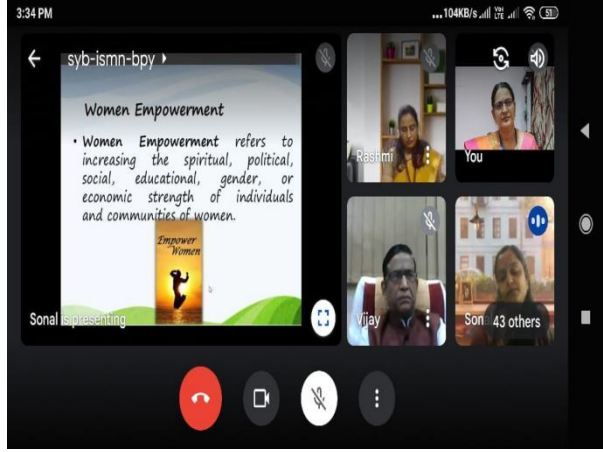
3:34 PM

...104KB/s 51

syb-ismn-bpy

Women Empowerment

• Women Empowerment refers to increasing the spiritual, political, social, educational, gender, or economic strength of individuals and communities of women.

Empower Women

Sonal is presenting

Rashmi

You

Vijay

Son

43 others